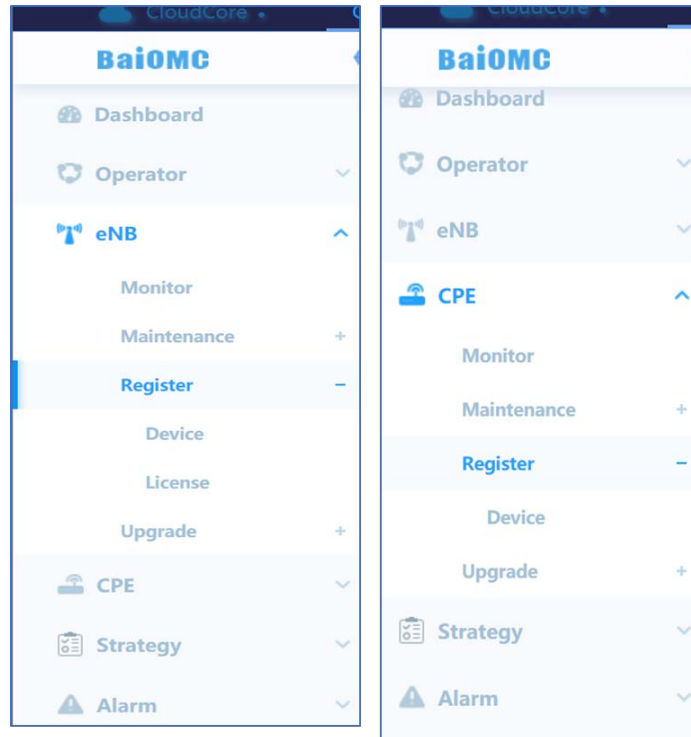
CloudCore

BaiOMC

Dashboard

Operator

eNB

Monitor

Maintenance +

Register −

Device

License

Upgrade +

CPE

Strategy

Alarm

CloudCore

BaiOMC

Dashboard

Operator

eNB

CPE

Monitor

Maintenance +

Register −

Device

Upgrade +

Strategy

Alarm